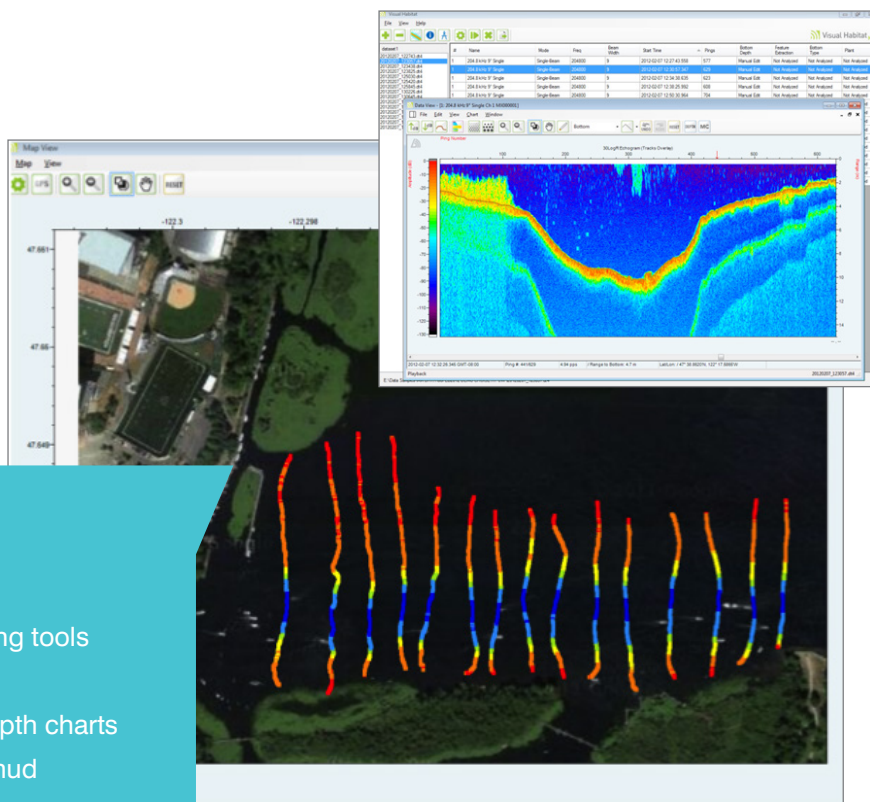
Visual Habitat
File View Help
Visual Habitat
dataset1
| # | Name | Mode | Freq | Beam Width | Start Time | Pings | Bottom Depth | Feature Extraction | Bottom Type | Plant |
|---|---|---|---|---|---|---|---|---|---|---|
| 1 | 204.8 kHz 9° Single | Single-Beam | 204800 | 9 | 2012-02-07 12:27:43.558 | 577 | Manual Edit | Not Analyzed | Not Analyzed | Not Analyzed |
| 1 | 204.8 kHz 9° Single | Single-Beam | 204800 | 9 | 2012-02-07 12:30:57.347 | 629 | Manual Edit | Not Analyzed | Not Analyzed | Not Analyzed |
| 1 | 204.8 kHz 9° Single | Single-Beam | 204800 | 9 | 2012-02-07 12:34:38.626 | 623 | Manual Edit | Not Analyzed | Not Analyzed | Not Analyzed |
| 1 | 204.8 kHz 9° Single | Single-Beam | 204800 | 9 | 2012-02-07 12:38:25.992 | 608 | Manual Edit | Not Analyzed | Not Analyzed | Not Analyzed |
| 1 | 204.8 kHz 9° Single | Single-Beam | 204800 | 9 | 2012-02-07 12:50:30.964 | 704 | Manual Edit | Not Analyzed | Not Analyzed | Not Analyzed |

Data View - [0: 204.8 kHz 9° Single Ch 2 N0000000]
File Edit View Chart Window
Bottom
Ping Number
100 200 300 400 500 600
20LogR Echogram (Tracks Overlay)
Amplitude (dB)
Range (m)
2012-02-07 12:32:24.340 GMT-08:00 | Ping #: 441/629 | 4.64 pps | Range to Bottom: 4.7 m | Lat/Lon: 47° 39.6627'N, 122° 17.6895'W
Playback
20120207_123057.dt4

Map View
Map View
GPS RESET
-122.3
-122.298
47.661
47.66
47.659

ng tools
pth charts
mud